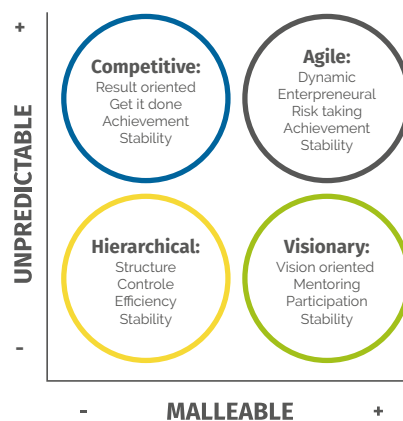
+

UNPREDICTABLE

-

Competitive:
Result oriented
Get it done
Achievement
Stability

Agile:
Dynamic
Enterpreneural
Risk taking
Achievement
Stability

Hierarchical:
Structure
Controle
Efficiency
Stability

Visionary:
Vision oriented
Mentoring
Participation
Stability

-

MALLEABLE

+